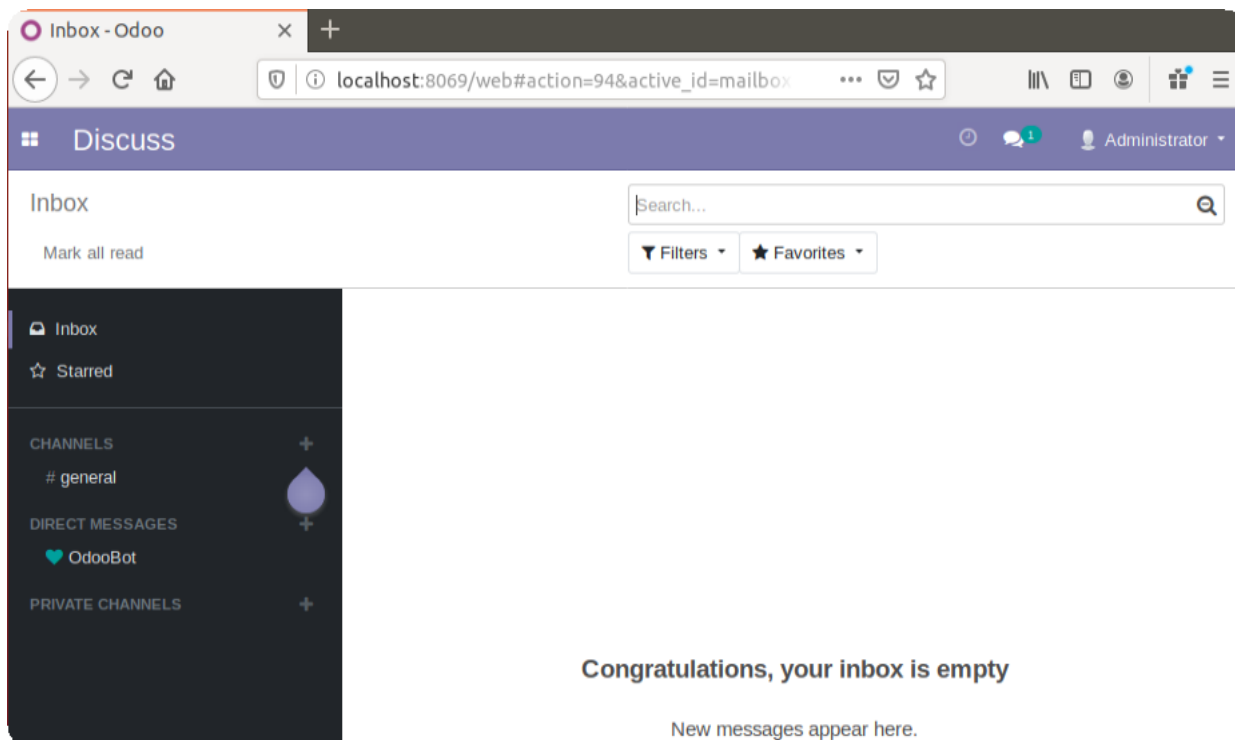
Inbox - Odoo

localhost:8069/web#action=94&active_id=mailbox

Discuss

1

Administrator

Inbox

Search...

Mark all read

Filters

Favorites

Inbox

Starred

CHANNELS

# general

DIRECT MESSAGES

OdooBot

PRIVATE CHANNELS

Congratulations, your inbox is empty

New messages appear here.